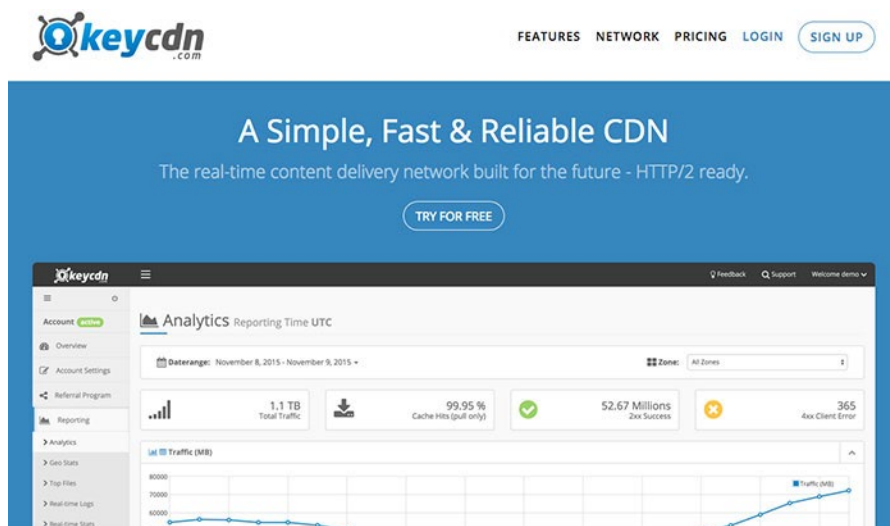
keycdn .com

FEATURES NETWORK PRICING LOGIN SIGN UP

A Simple, Fast & Reliable CDN

The real-time content delivery network built for the future - HTTP/2 ready.

TRY FOR FREE

keycdn

Feedback Support Welcome demo

Account active

Overview

Account Settings

Referral Program

Reporting

> Analytics

> Geo Stats

> Top Files

> Real-time Logs

> Real-time Stats

Analytics Reporting Time UTC

Daterange: November 8, 2015 - November 9, 2015

Zone: All Zones

1.1 TB Total Traffic

99.95 % Cache Hits (pull only)

52.67 Millions 2xx Success

365 4xx Client Error

Traffic (MB)

80000

70000

60000

Traffic (MB)